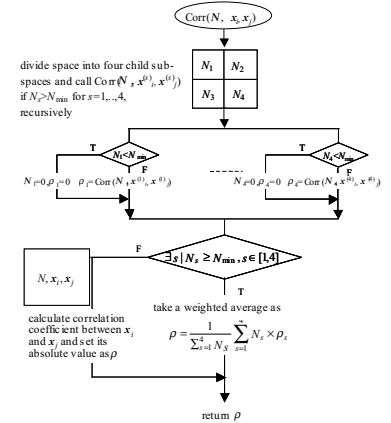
$\text{Corr}(N, x_i, x_j)$

divide space into four child subspaces and call $\text{Corr}(N_s, x^{(s)}_i, x^{(s)}_j)$ if $N_s > N_{\min}$ for $s=1,..,4$, recursively

$N_1$ $N_2$
$N_3$ $N_4$

T
$N_1 < N_{\min}$
F

T
$N_4 < N_{\min}$
F

$N_1=0, \rho_1=0$ $\rho_1 = \text{Corr}(N_1, x^{(1)}_i, x^{(1)}_j)$

$N_4=0, \rho_4=0$ $\rho_4 = \text{Corr}(N_4, x^{(4)}_i, x^{(4)}_j)$

F
$\exists s \mid N_s \geq N_{\min}, s \in [1,4]$
T

$N, x_i, x_j$

calculate correlation coefficient between $x_i$ and $x_j$ and set its absolute value as $\rho$

take a weighted average as
$\rho = \frac{1}{\sum_{s=1}^{4} N_S} \sum_{s=1}^{4} N_s \times \rho_s$

return $\rho$